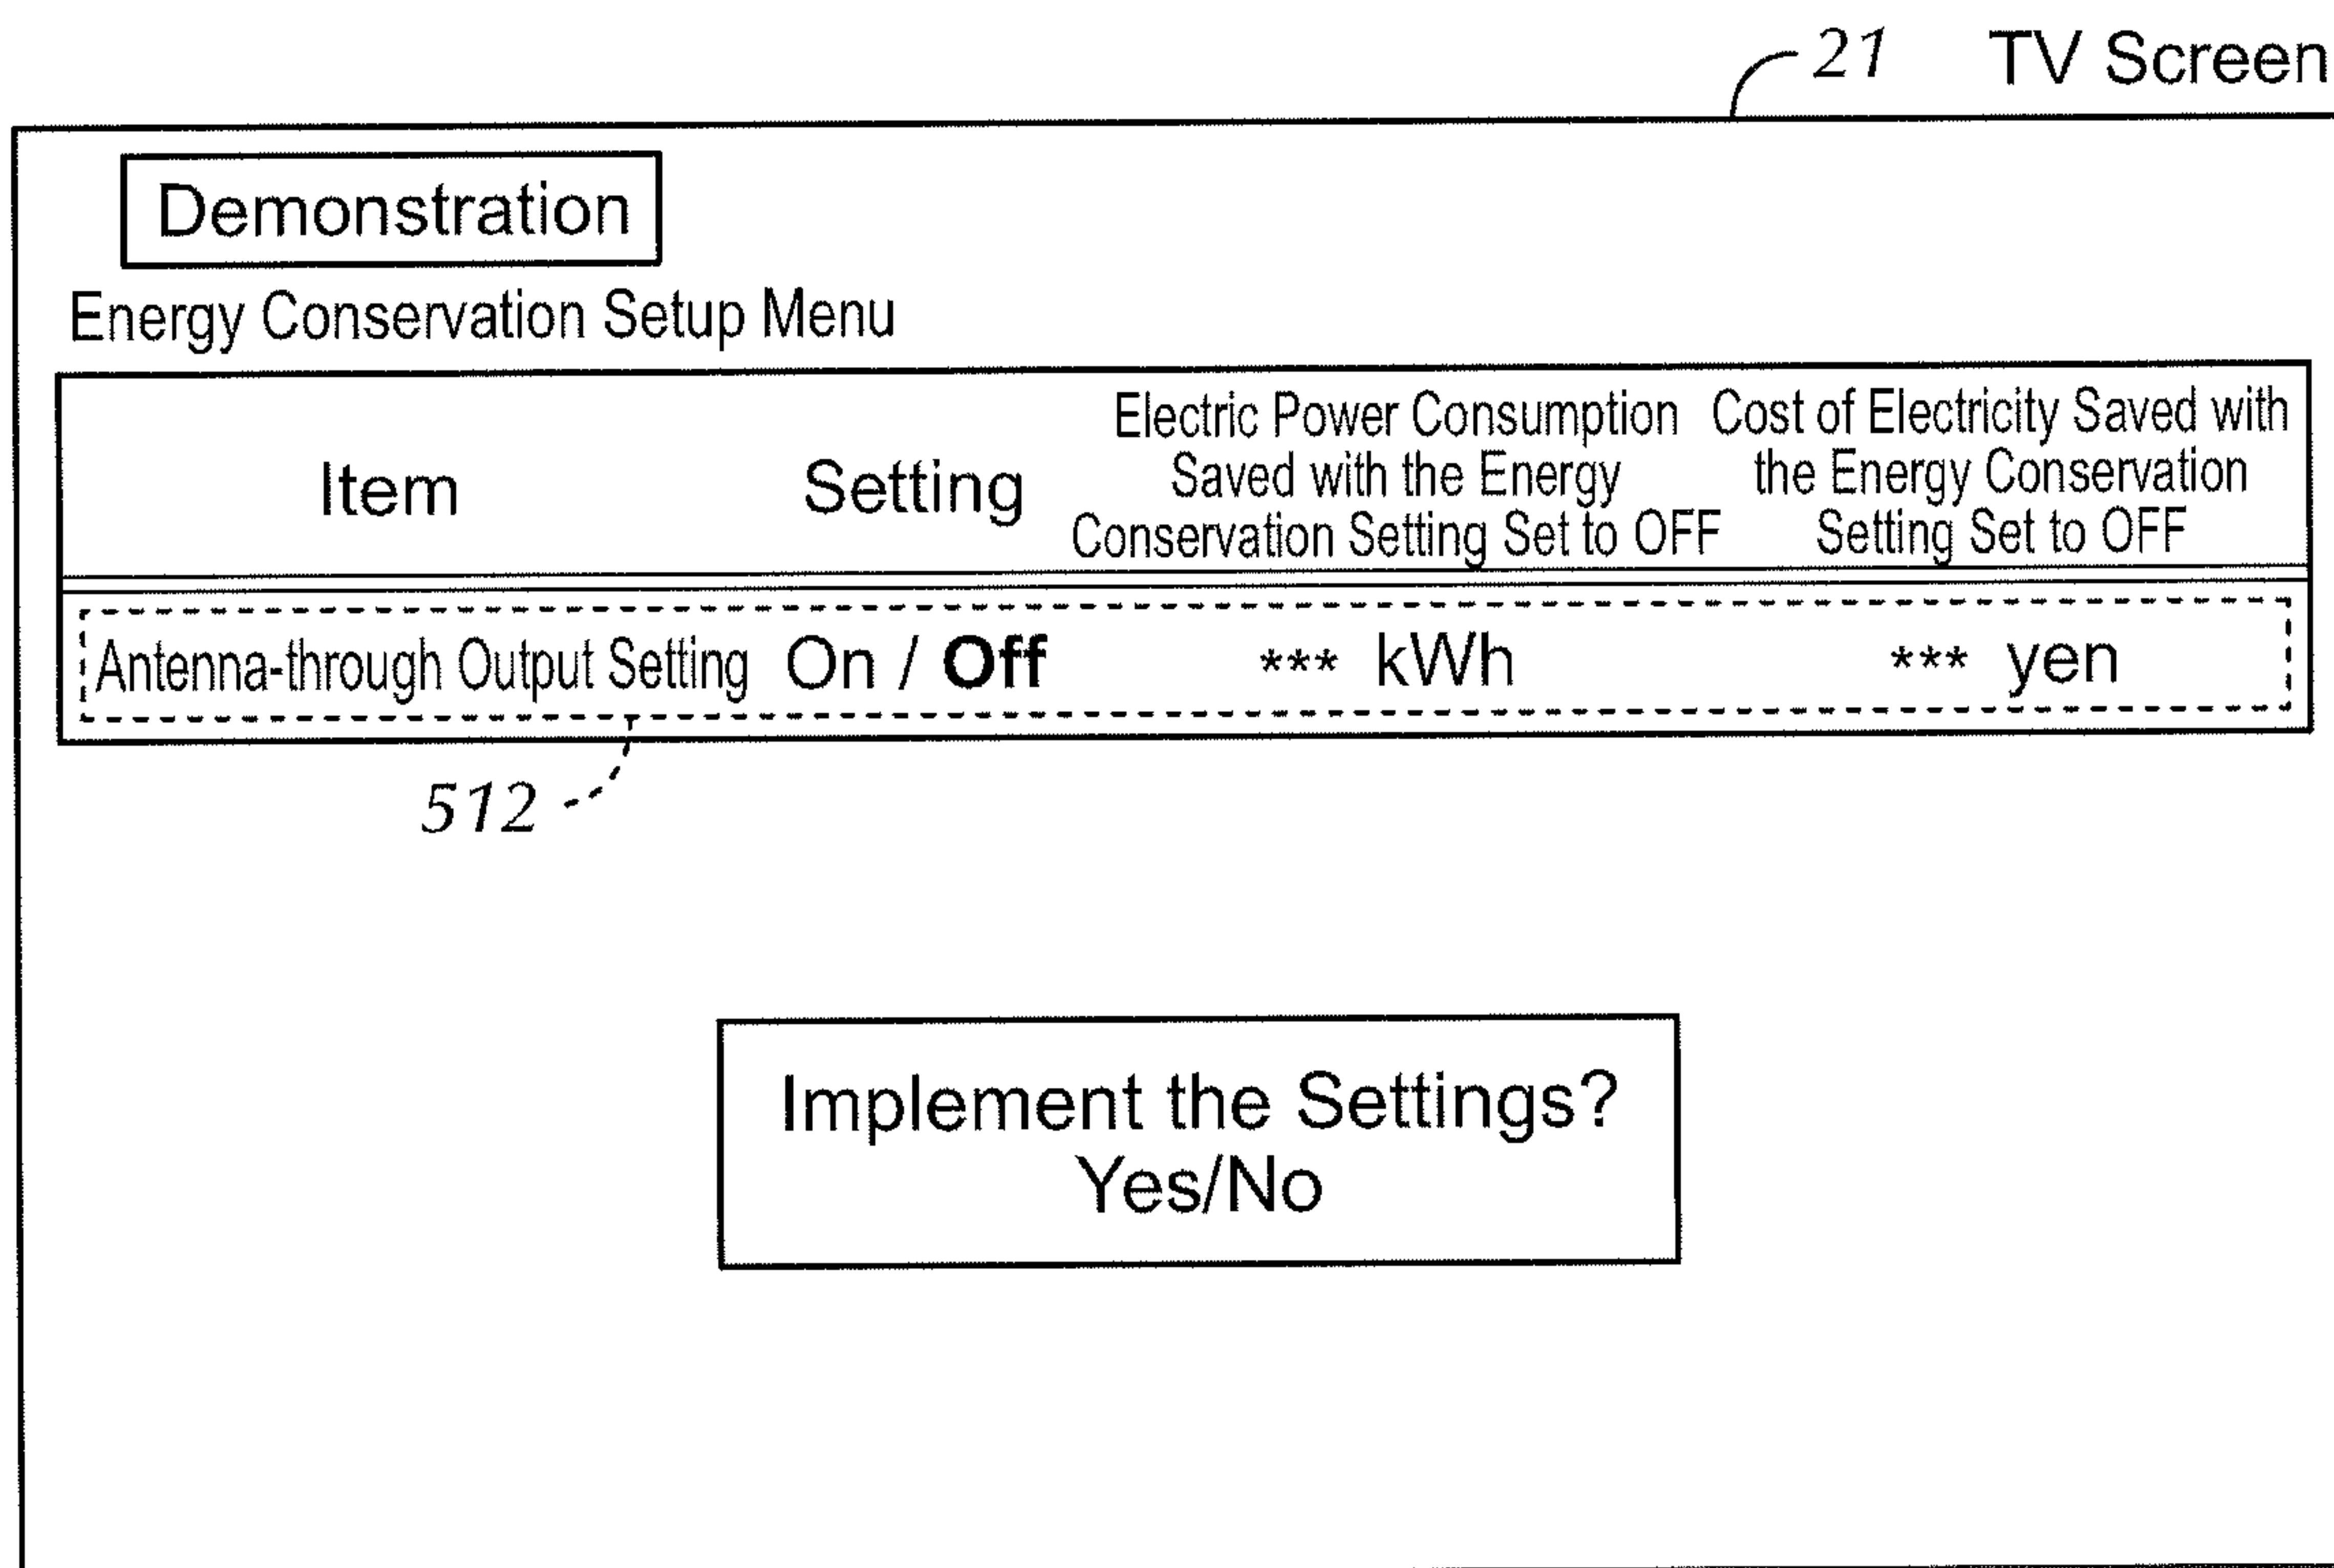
21 TV Screen

Demonstration

Energy Conservation Setup Menu

| Item | Setting | Electric Power Consumption Saved with the Energy Conservation Setting Set to OFF | Cost of Electricity Saved with the Energy Conservation Setting Set to OFF |
|---|---|---|---|
| Antenna-through Output Setting | On / **Off** | *** kWh | *** yen |

512

Implement the Settings?
Yes/No